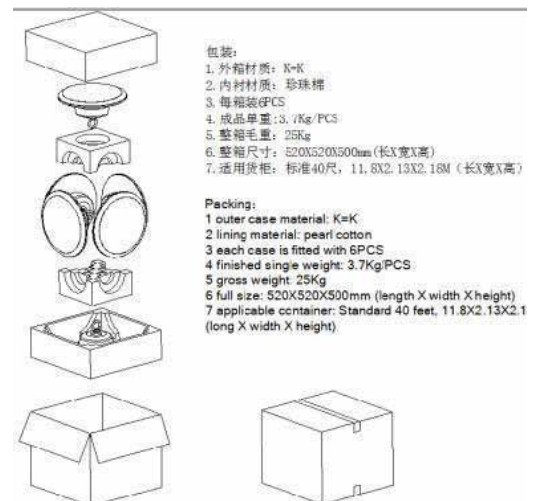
包装:
1. 外箱材质: K=K
2. 内衬材质: 珍珠棉
3. 每箱装6PCS
4. 成品单重: 3.7Kg/PCS
5. 整箱毛重: 25Kg
6. 整箱尺寸: 520X520X500mm (长X宽X高)
7. 适用货柜: 标准40尺, 11.8X2.13X2.18M (长X宽X高)

Packing:
1 outer case material: K=K
2 lining material: pearl cotton
3 each case is fitted with 6PCS
4 finished single weight: 3.7Kg/PCS
5 gross weight: 25Kg
6 full size: 520X520X500mm (length X width X height)
7 applicable container: Standard 40 feet, 11.8X2.13X2.1 (long X width X height)